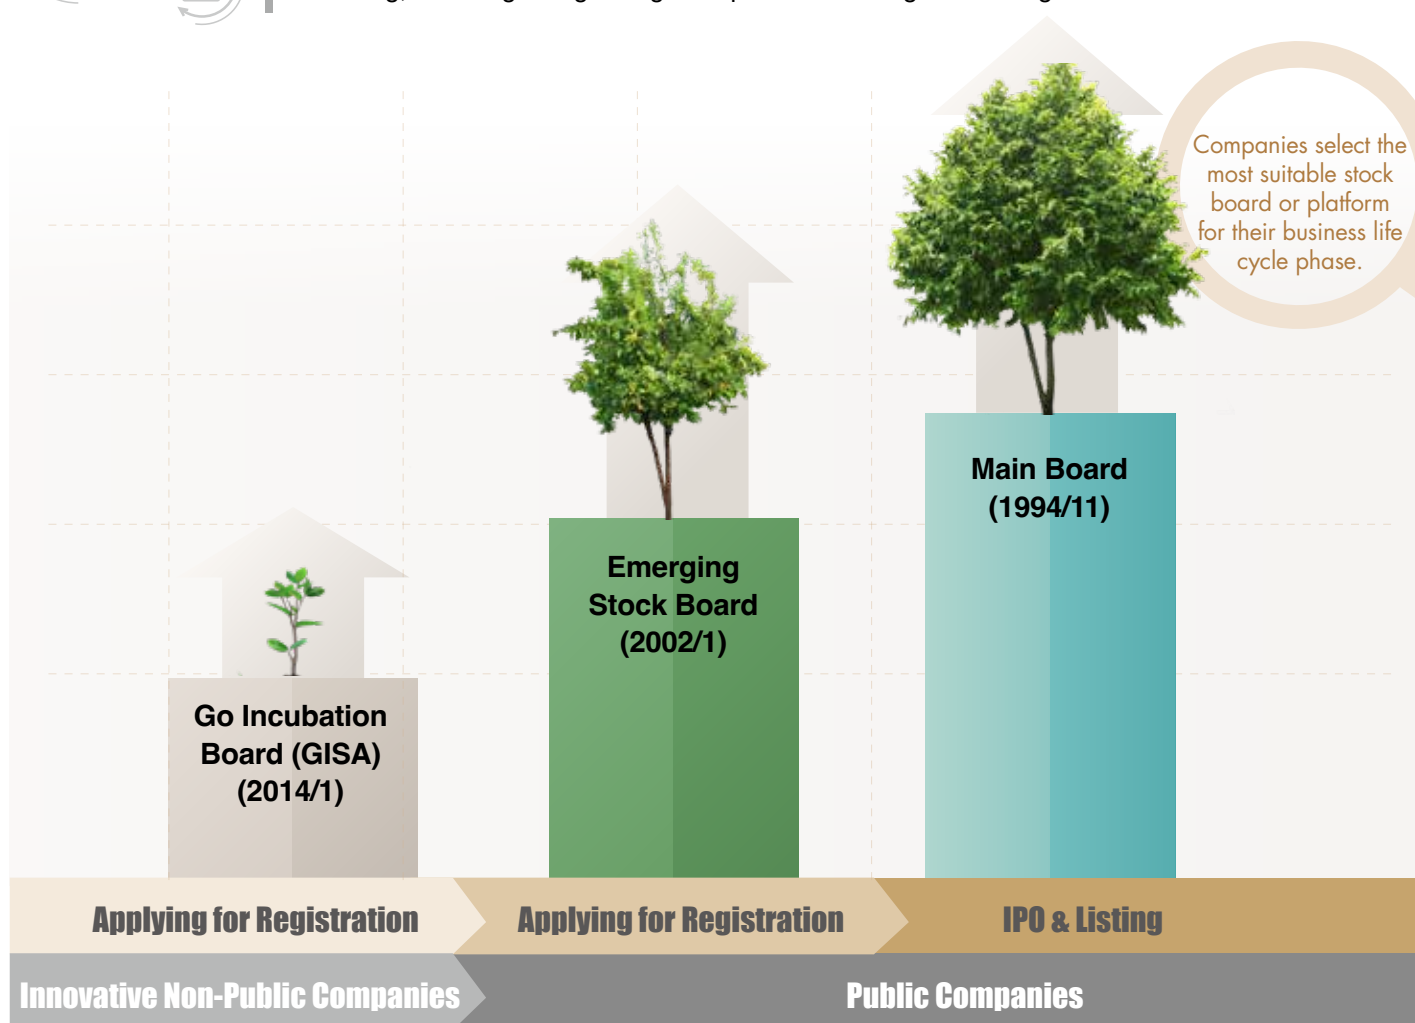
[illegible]

Companies select the most suitable stock board or platform for their business life cycle phase.

Go Incubation Board (GISA) (2014/1)

Emerging Stock Board (2002/1)

Main Board (1994/11)

Applying for Registration

Applying for Registration

IPO & Listing

Innovative Non-Public Companies

Public Companies